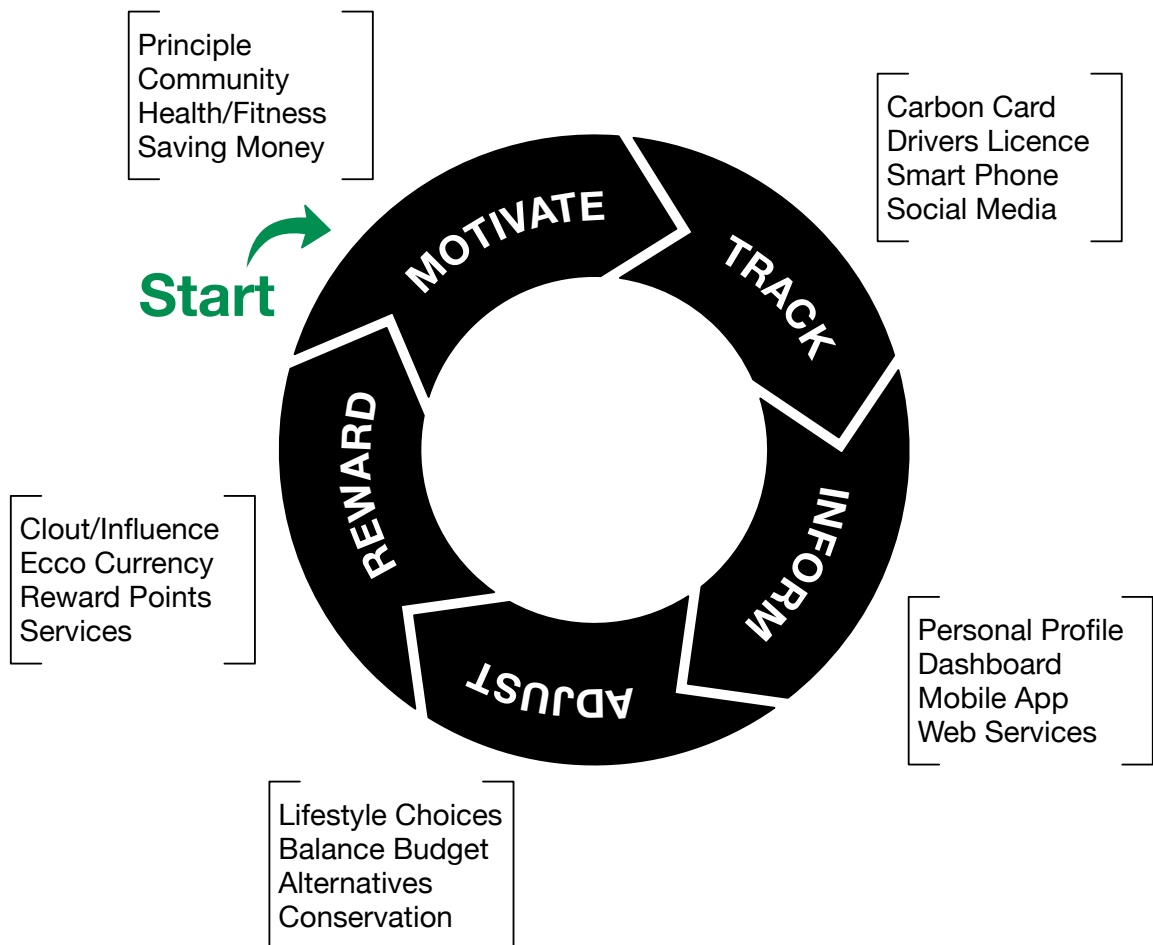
Principle
Community
Health/Fitness
Saving Money

Start

MOTIVATE

TRACK

Carbon Card
Drivers Licence
Smart Phone
Social Media

INFORM

Personal Profile
Dashboard
Mobile App
Web Services

ADJUST

Lifestyle Choices
Balance Budget
Alternatives
Conservation

REWARD

Clout/Influence
Ecco Currency
Reward Points
Services